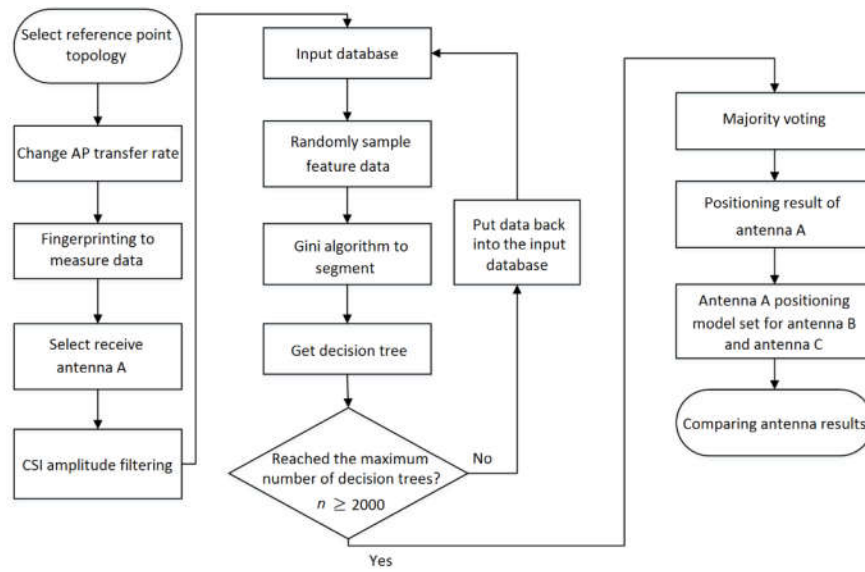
Select reference point topology

Change AP transfer rate

Fingerprinting to measure data

Select receive antenna A

CSI amplitude filtering

Input database

Randomly sample feature data

Gini algorithm to segment

Get decision tree

Reached the maximum number of decision trees? $n \geq 2000$

No

Yes

Put data back into the input database

Majority voting

Positioning result of antenna A

Antenna A positioning model set for antenna B and antenna C

Comparing antenna results